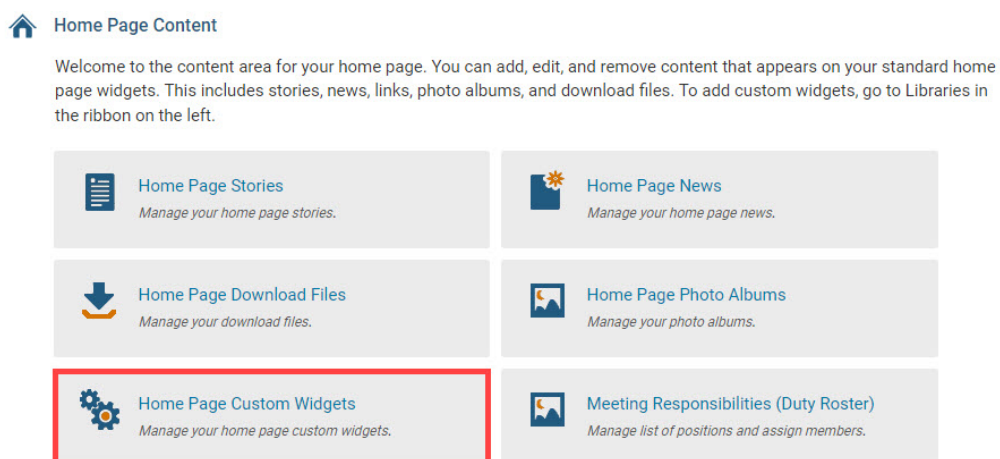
Home Page Content

Welcome to the content area for your home page. You can add, edit, and remove content that appears on your standard home page widgets. This includes stories, news, links, photo albums, and download files. To add custom widgets, go to Libraries in the ribbon on the left.

Home Page Stories
Manage your home page stories.

Home Page News
Manage your home page news.

Home Page Download Files
Manage your download files.

Home Page Photo Albums
Manage your photo albums.

Home Page Custom Widgets
Manage your home page custom widgets.

Meeting Responsibilities (Duty Roster)
Manage list of positions and assign members.